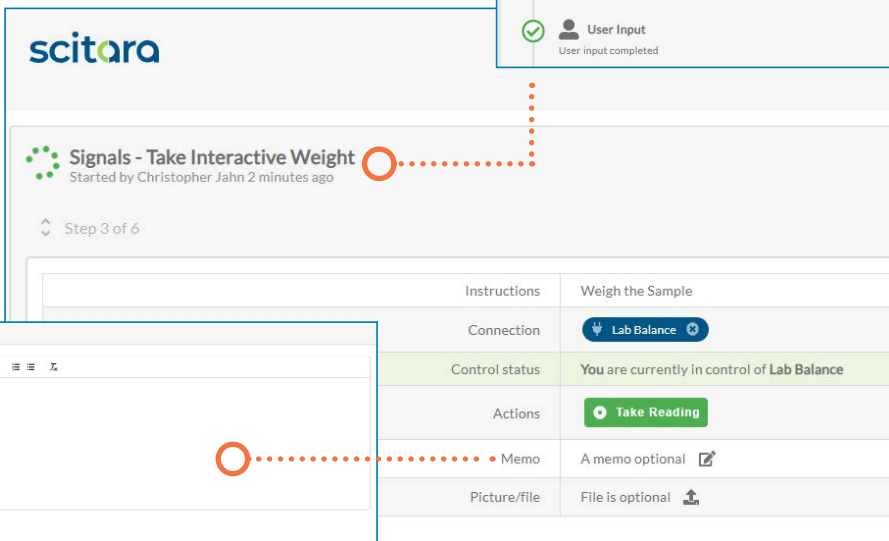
scitara

User Input
User input completed

Signals - Take Interactive Weight
Started by Christopher Jahn 2 minutes ago

Step 3 of 6

| | |
|---|---|
| Instructions | Weigh the Sample |
| Connection | Lab Balance |
| Control status | You are currently in control of Lab Balance |
| Actions | Take Reading |
| Memo | A memo optional |
| Picture/file | File is optional |

$T_x$